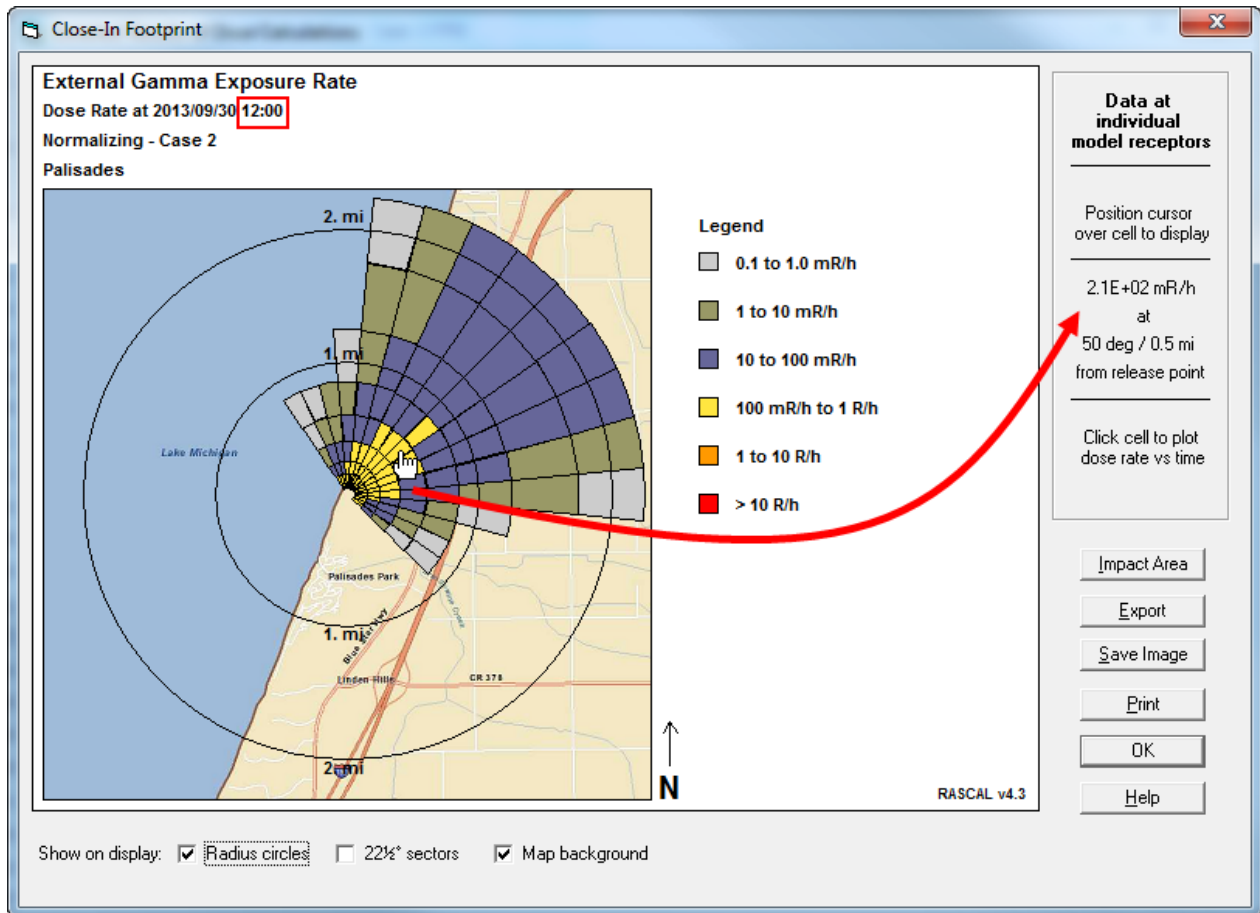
Close-In Footprint

External Gamma Exposure Rate
Dose Rate at 2013/09/30 12:00
Normalizing - Case 2
Palisades

2. mi
1. mi
Lake Michigan
Palisades Park
1. mi
Blue Star Hwy
Linden Hills
CR 378
2. mi

Legend
0.1 to 1.0 mR/h
1 to 10 mR/h
10 to 100 mR/h
100 mR/h to 1 R/h
1 to 10 R/h
> 10 R/h

N
RASCAL v4.3

Data at individual model receptors

Position cursor over cell to display

2.1E+02 mR/h at 50 deg / 0.5 mi from release point

Click cell to plot dose rate vs time

Impact Area
Export
Save Image
Print
OK
Help

Show on display: Radius circles 22½° sectors Map background